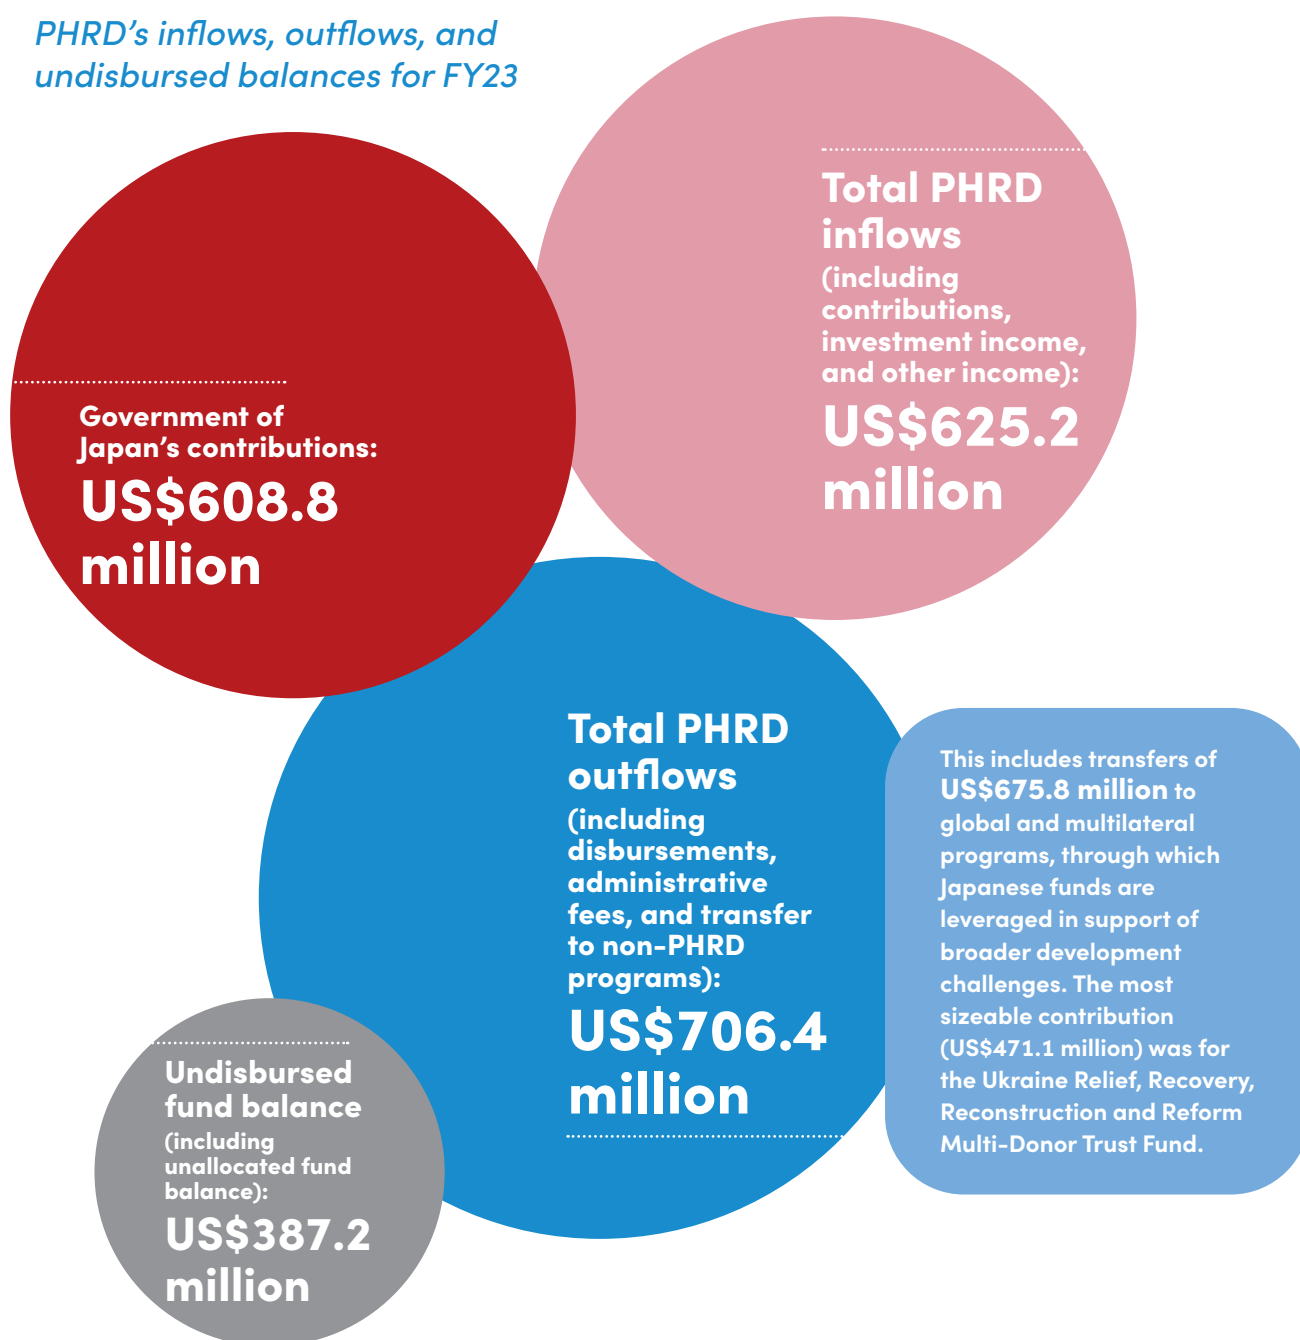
PHRD's inflows, outflows, and undisbursed balances for FY23

Total PHRD inflows (including contributions, investment income, and other income): US$625.2 million

Government of Japan's contributions: US$608.8 million

Total PHRD outflows (including disbursements, administrative fees, and transfer to non-PHRD programs): US$706.4 million

This includes transfers of US$675.8 million to global and multilateral programs, through which Japanese funds are leveraged in support of broader development challenges. The most sizeable contribution (US$471.1 million) was for the Ukraine Relief, Recovery, Reconstruction and Reform Multi-Donor Trust Fund.

Undisbursed fund balance (including unallocated fund balance): US$387.2 million